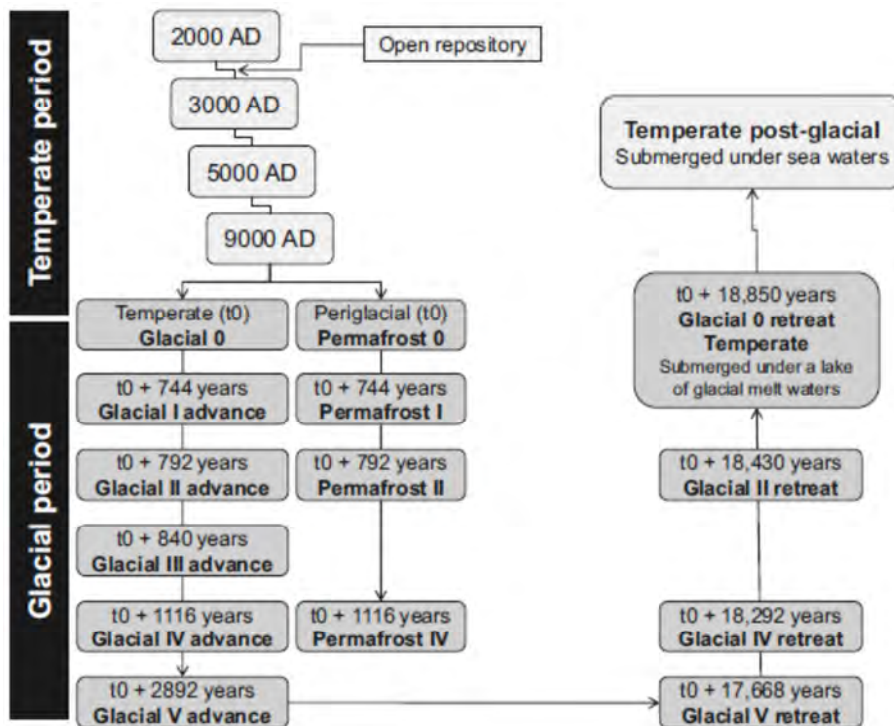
Temperate period

2000 AD

Open repository

3000 AD

5000 AD

9000 AD

Glacial period

Temperate (t0)
Glacial 0

Periglacial (t0)
Permafrost 0

t0 + 744 years
Glacial I advance

t0 + 744 years
Permafrost I

t0 + 792 years
Glacial II advance

t0 + 792 years
Permafrost II

t0 + 840 years
Glacial III advance

t0 + 1116 years
Glacial IV advance

t0 + 1116 years
Permafrost IV

t0 + 2892 years
Glacial V advance

t0 + 17,668 years
Glacial V retreat

t0 + 18,292 years
Glacial IV retreat

t0 + 18,430 years
Glacial II retreat

t0 + 18,850 years
Glacial 0 retreat
Temperate
Submerged under a lake of glacial melt waters

Temperate post-glacial
Submerged under sea waters